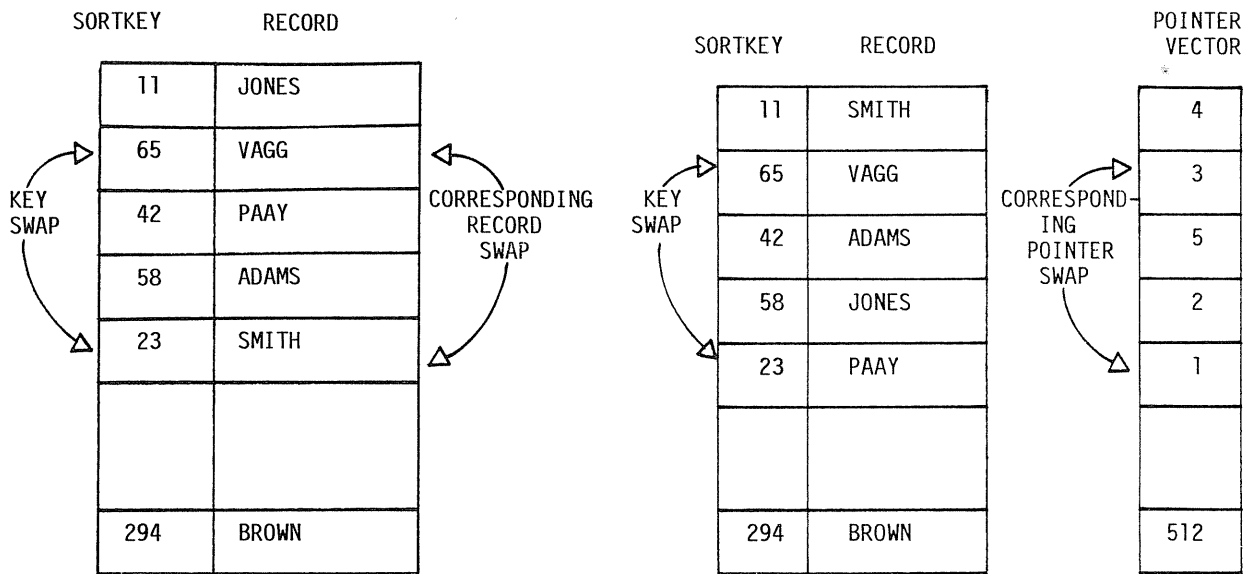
| SORTKEY | RECORD |
|---|---|
| 11 | JONES |
| 65 | VAGG |
| 42 | PAAY |
| 58 | ADAMS |
| 23 | SMITH |
| | |
| 294 | BROWN |

KEY SWAP

CORRESPONDING RECORD SWAP

| SORTKEY | RECORD |
|---|---|
| 11 | SMITH |
| 65 | VAGG |
| 42 | ADAMS |
| 58 | JONES |
| 23 | PAAY |
| | |
| 294 | BROWN |

KEY SWAP

CORRESPONDING POINTER SWAP

| POINTER VECTOR |
|---|
| 4 |
| 3 |
| 5 |
| 2 |
| 1 |
| |
| 512 |